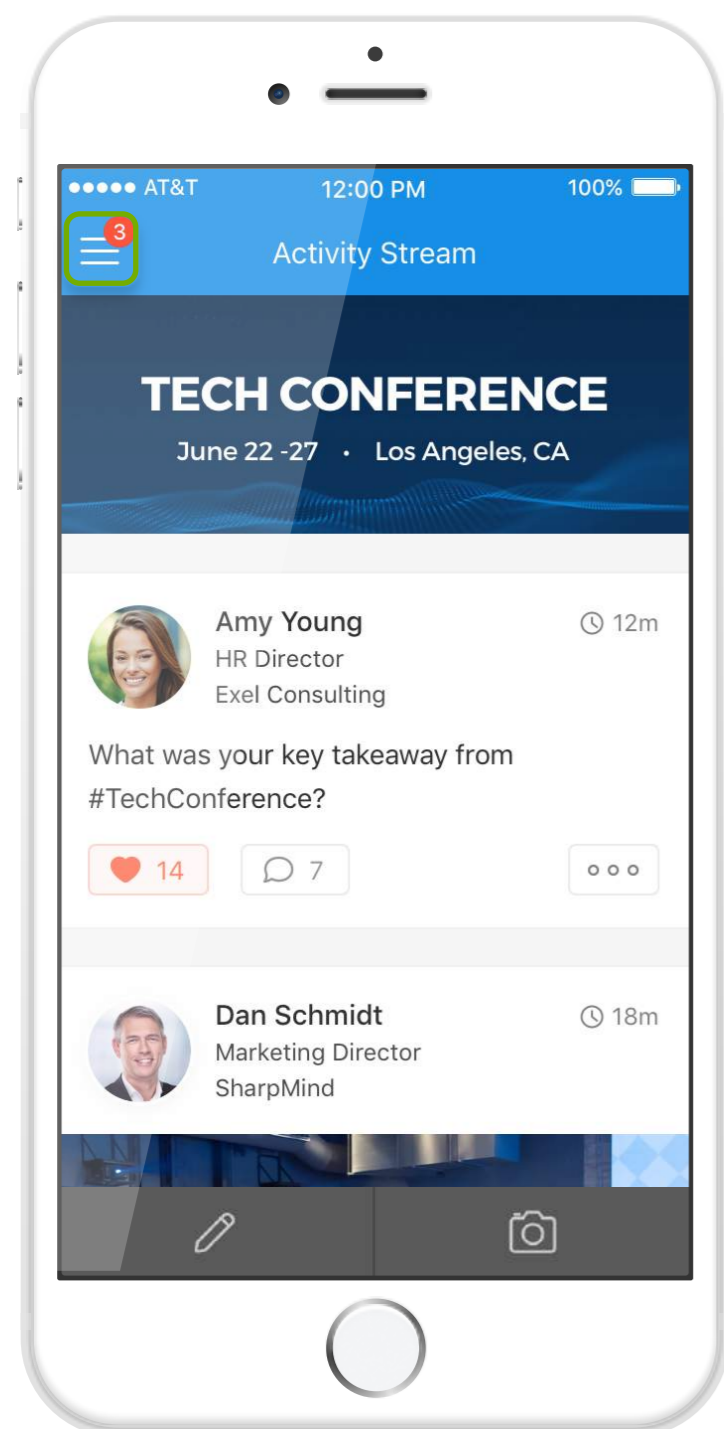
●●●●● AT&T 12:00 PM 100%

3

Activity Stream

TECH CONFERENCE

June 22 -27 • Los Angeles, CA

Amy Young
HR Director
Exel Consulting

12m

What was your key takeaway from #TechConference?

14 7

Dan Schmidt
Marketing Director
SharpMind

18m